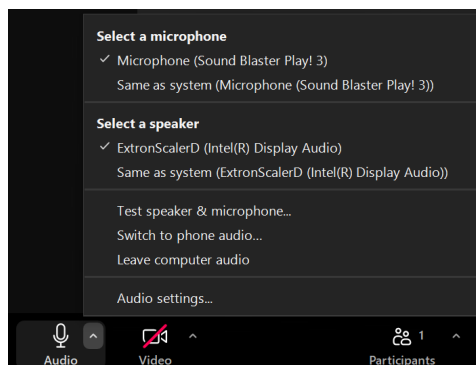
Select a microphone
✓ Microphone (Sound Blaster Play! 3)
Same as system (Microphone (Sound Blaster Play! 3))

Select a speaker
✓ ExtronScalerD (Intel(R) Display Audio)
Same as system (ExtronScalerD (Intel(R) Display Audio))

Test speaker & microphone...
Switch to phone audio...
Leave computer audio

Audio settings...

Audio
Video
1
Participants